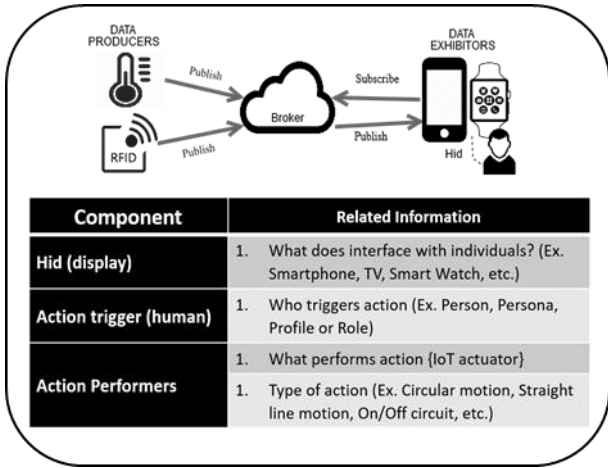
DATA PRODUCERS

Publish

Publish

RFID

Broker

Subscribe

Publish

DATA EXHIBITORS

Hid

| Component | Related Information |
|---|---|
| Hid (display) | 1. What does interface with individuals? (Ex. Smartphone, TV, Smart Watch, etc.) |
| Action trigger (human) | 1. Who triggers action (Ex. Person, Persona, Profile or Role) |
| Action Performers | 1. What performs action {IoT actuator} |
| | 1. Type of action (Ex. Circular motion, Straight line motion, On/Off circuit, etc.) |